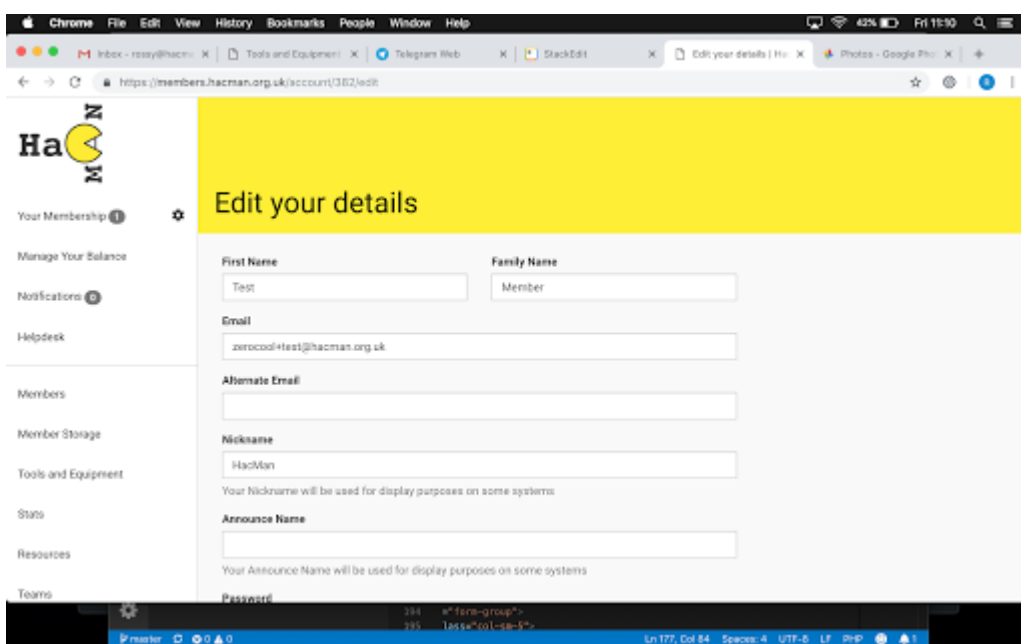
Chrome File Edit View History Bookmarks People Window Help

42% Fri 11:10

Inbox - rossy@hacma × | Tools and Equipment × | Telegram Web × | StackEdit × | Edit your details | Ha × | Photos - Google Pho ×

https://members.hacman.org.uk/account/382/edit

Ha MAN

Your Membership 1

Manage Your Balance

Notifications 0

Helpdesk

Members

Member Storage

Tools and Equipment

Stats

Resources

Teams

Edit your details

First Name

Test

Family Name

Member

Email

zerocool+test@hacman.org.uk

Alternate Email

Nickname

HacMan

Your Nickname will be used for display purposes on some systems

Announce Name

Your Announce Name will be used for display purposes on some systems

Password

394 ="form-group">
395 lass="col-sm-5">

master 0 0 0

Ln 177, Col 84 Spaces: 4 UTF-8 LF PHP 1